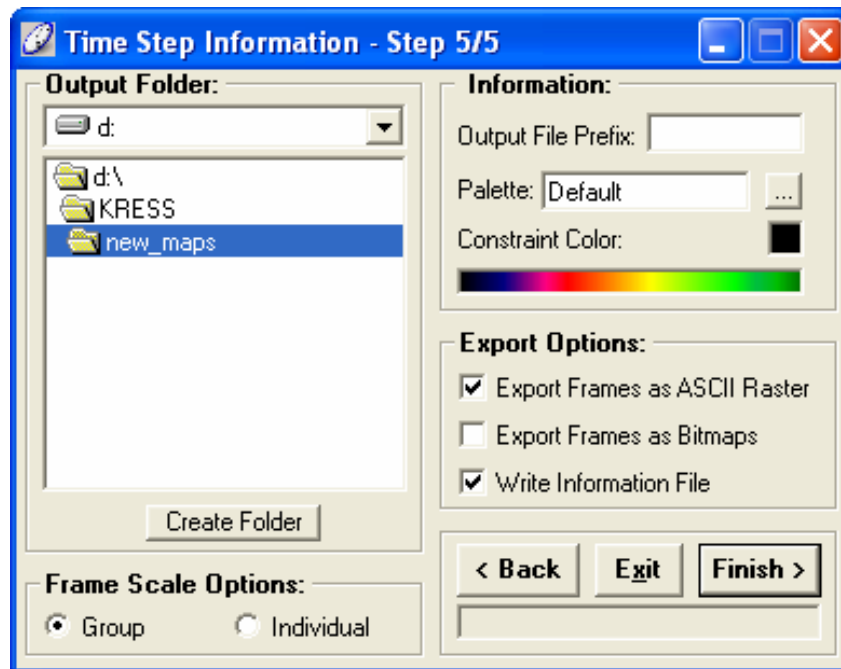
Time Step Information - Step 5/5

Output Folder:

d:

d:\

KRESS

new_maps

Create Folder

Frame Scale Options:

Group

Individual

Information:

Output File Prefix:

Palette: Default ...

Constraint Color:

Export Options:

Export Frames as ASCII Raster

Export Frames as Bitmaps

Write Information File

< Back

Exit

Finish >